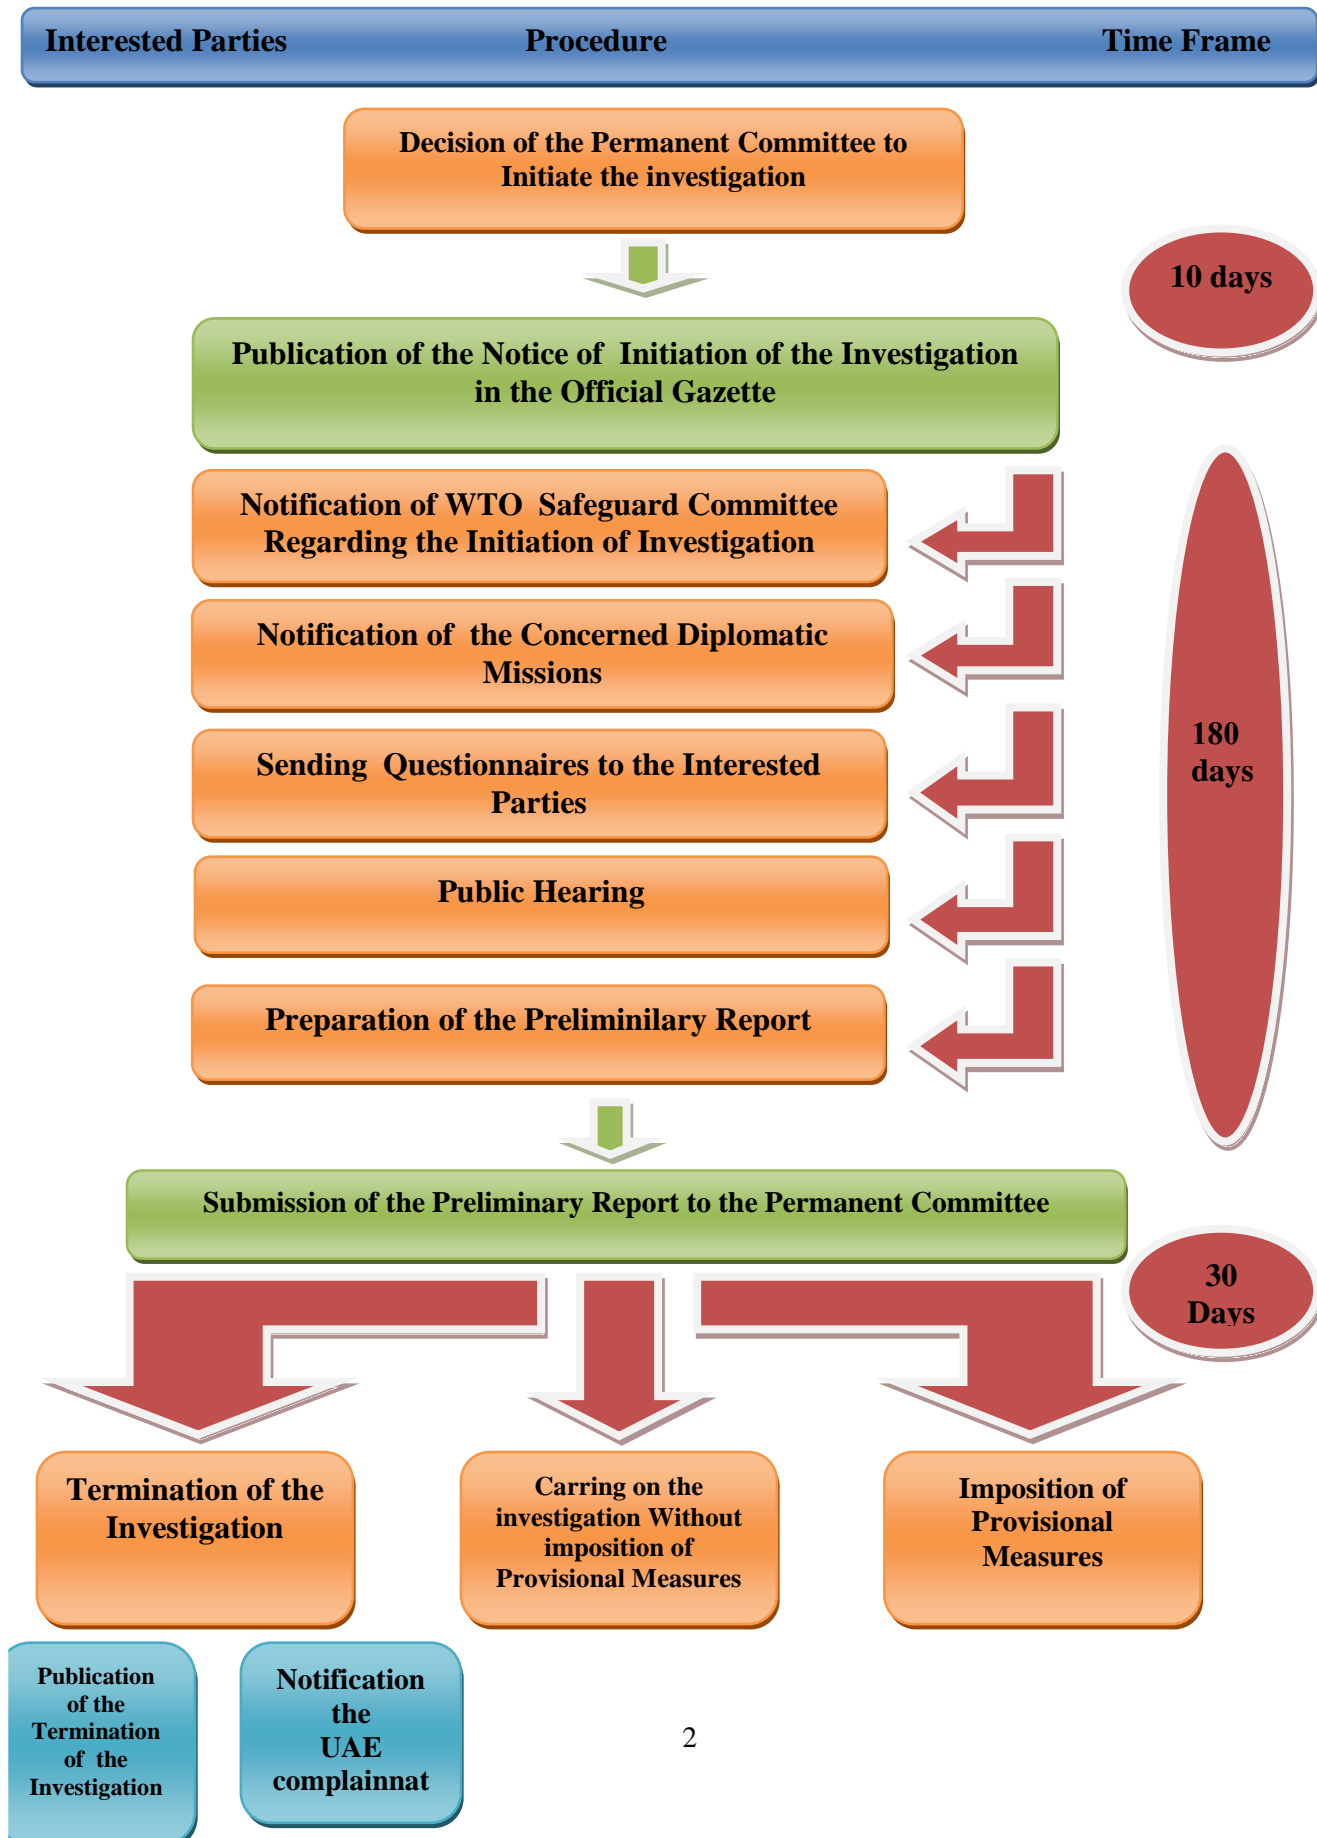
Interested Parties Procedure Time Frame

Decision of the Permanent Committee to Initiate the investigation

10 days

Publication of the Notice of Initiation of the Investigation in the Official Gazette

Notification of WTO Safeguard Committee Regarding the Initiation of Investigation

Notification of the Concerned Diplomatic Missions

Sending Questionnaires to the Interested Parties

Public Hearing

Preparation of the Preliminilary Report

180 days

Submission of the Preliminary Report to the Permanent Committee

30 Days

Termination of the Investigation

Carring on the investigation Without imposition of Provisional Measures

Imposition of Provisional Measures

Publication of the Termination of the Investigation

Notification the UAE complainnat

2